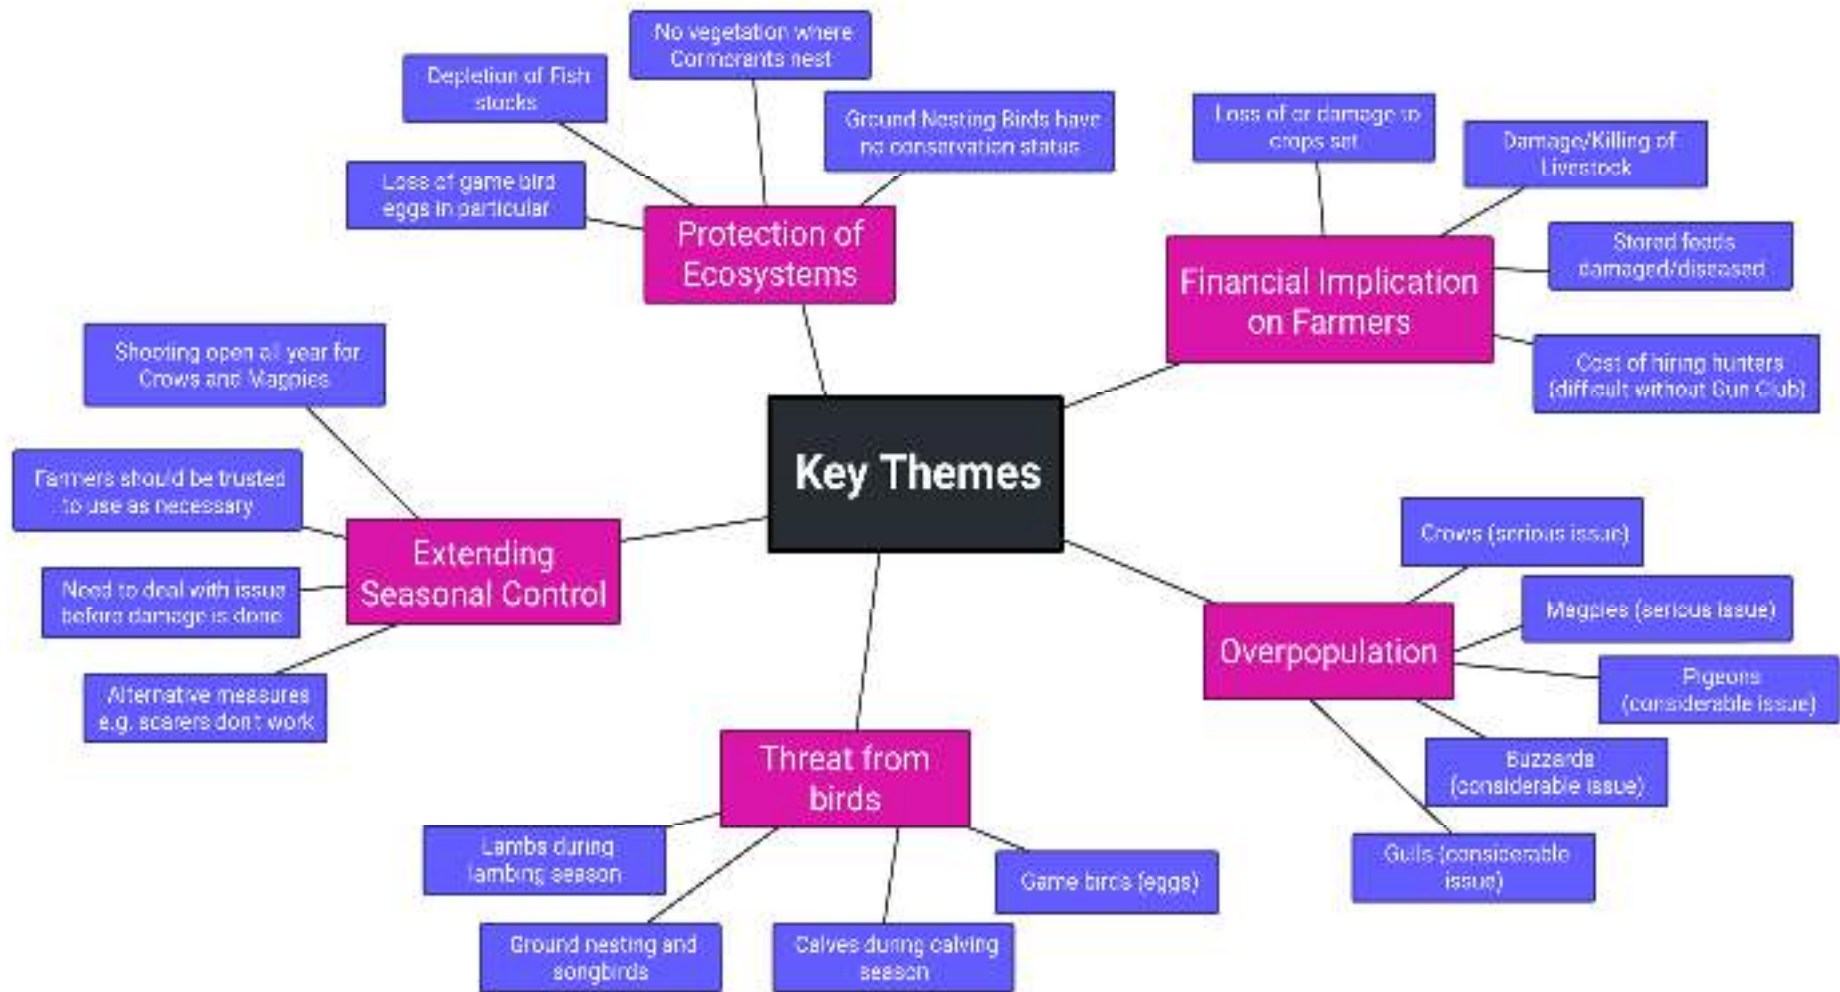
Key Themes

Protection of Ecosystems

Depletion of Fish stocks

No vegetation where Cormorants nest

Ground Nesting Birds have no conservation status

Loss of game bird eggs in particular

Financial Implication on Farmers

Loss of or damage to crops set

Damage/Killing of Livestock

Stored feeds damaged/diseased

Cost of hiring hunters (difficult without Gun Club)

Extending Seasonal Control

Shooting open all year for Crows and Magpies

Farmers should be trusted to use as necessary

Need to deal with issue before damage is done

Alternative measures e.g. scarers don't work

Overpopulation

Crows (serious issue)

Magpies (serious issue)

Pigeons (considerable issue)

Buzzards (considerable issue)

Gulls (considerable issue)

Threat from birds

Lambs during lambing season

Ground nesting and songbirds

Calves during calving season

Game birds (eggs)